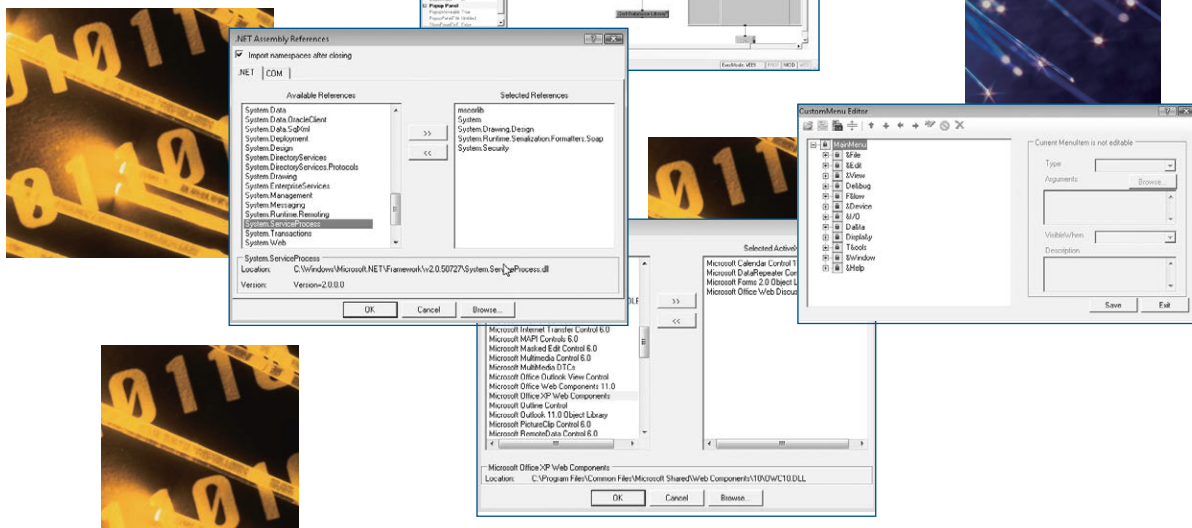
Popup Panel

.NET Assembly References

Import namespaces after closing

.NET COM

Available References

System.Data
System.Data.OracleClient
System.Data.SqlXml
System.Design
System.Deployment
System.DirectoryServices
System.DirectoryServices.Protocols
System.Drawing
System.EnterpriseServices
System.Management
System.Messaging
System.Runtime.Remoting
System.ServiceProcess
System.Transactions
System.Web

>>
<<

Selected References

mscorlib
System
System.Drawing.Design
System.Runtime.Serialization.Formatters.Soap
System.Security

System.ServiceProcess
Location: C:\Windows\Microsoft.NET\Framework\v2.0.50727\System.ServiceProcess.dll
Version: Version=2.0.0.0

OK Cancel Browse...

Selected ActiveX

Microsoft Calendar Control 1
Microsoft DataRepeater Con
Microsoft Forms 2.0 Object L
Microsoft Office Web Discus

>>
<<

Microsoft Internet Transfer Control 6.0
Microsoft MAPI Controls 6.0
Microsoft Masked Edit Control 6.0
Microsoft Multimedia Control 6.0
Microsoft MultiMedia DTCs
Microsoft Office Outlook View Control
Microsoft Office Web Components 11.0
Microsoft Office XP Web Components
Microsoft Outline Control
Microsoft Outlook 11.0 Object Library
Microsoft PictureClip Control 6.0
Microsoft RemoteData Control 6.0

Microsoft Office XP Web Components
Location: C:\Program Files\Common Files\Microsoft Shared\Web Components\10\OWC10.DLL

OK Cancel Browse...

CustomMenu Editor

MainMenu
&File
&Edit
&View
De&bug
F&low
&Device
&I/O
Da&ta
Displa&y
T&ools
&Window
&Help

Current MenuItem is not editable
Type
Arguments
Browse...
VisibleWhen
Description

Save Exit